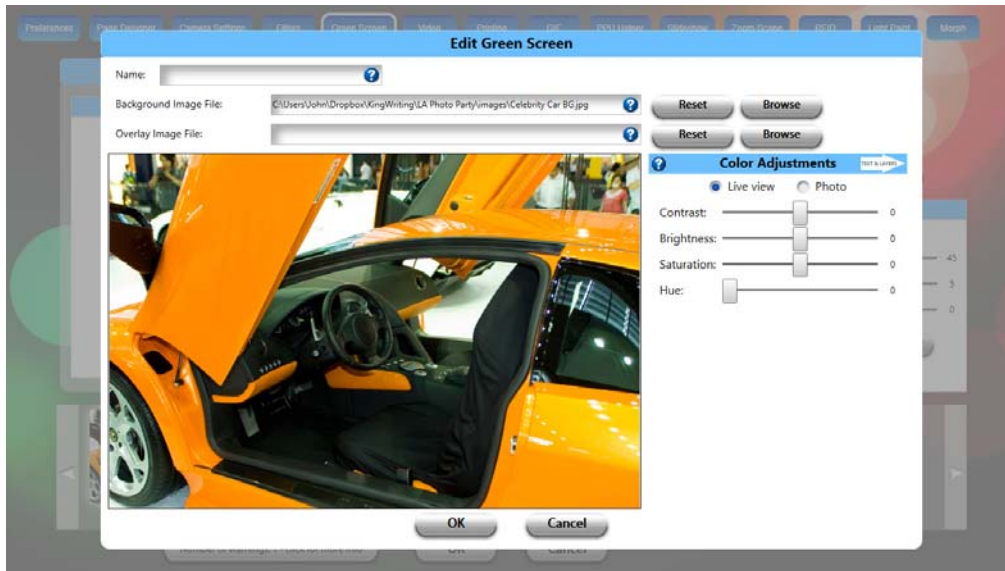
Preferences Page Designer Camera Settings Filters Green Screen Video Printing GIF DSLR Helper Slideshow Zoom Scope BGD Light Paint Morph

Edit Green Screen

Name:

Background Image File: C:\Users\John\Dropbox\KingWriting\LA Photo Party\images\Celebrity Car BG.jpg

Reset Browse

Overlay Image File:

Reset Browse

Color Adjustments

Text & Layers

Live view Photo

Contrast: 0

Brightness: 0

Saturation: 0

Hue: 0

45

5

0

OK Cancel

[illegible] OK Cancel